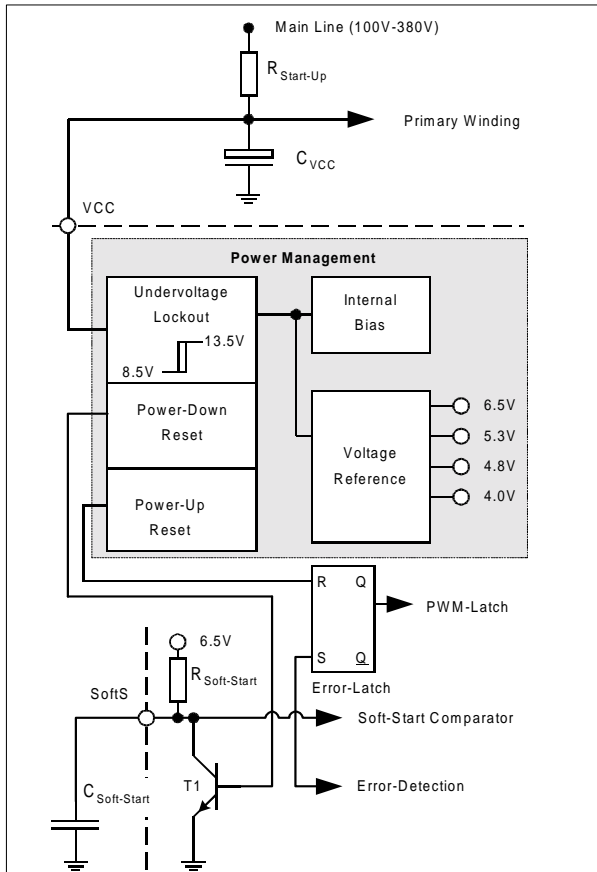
Main Line (100V-380V)

$R_{Start-Up}$

Primary Winding

$C_{VCC}$

VCC

Power Management

Undervoltage Lockout

13.5V

8.5V

Internal Bias

Power-Down Reset

Voltage Reference

6.5V

5.3V

4.8V

4.0V

Power-Up Reset

R

Q

PWM-Latch

6.5V

$R_{Soft-Start}$

S

Q

Error-Latch

SoftS

Soft-Start Comparator

$C_{Soft-Start}$

T1

Error-Detection